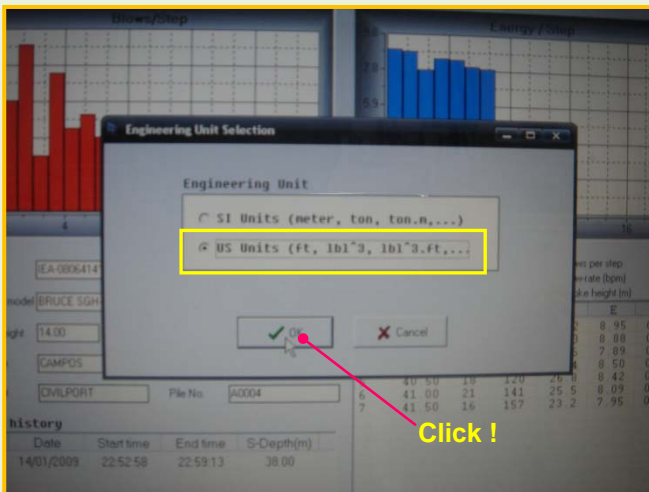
Blows/Step

Energy/Step

2.8

5.9

4

16

Engineering Unit Selection

Engineering Unit

SI Units (meter, ton, ton.m,...)

US Units (ft, lbl^3, lbl^3.ft,...

OK

Cancel

IEA-0806414

model BRUCE SGH-

ight 14.00

CAMPOS

CIVILPORT

Pile No. A0004

ws per step

e rate (bpm)

ke height (m)

E

8.95

8.88

7.89

8.50

8.42

8.09

7.95

| | | | | | | |
|---|---|---|---|---|---|---|
| | 40.50 | 20 | 120 | 26.6 | | |
| 6 | 41.00 | 21 | 141 | 25.5 | | |
| 7 | 41.50 | 16 | 157 | 23.2 | | |

history

| Date | Start time | End time | S-Depth(m) |
|---|---|---|---|
| 14/01/2009 | 22:52:58 | 22:59:13 | 38.00 |

Click !